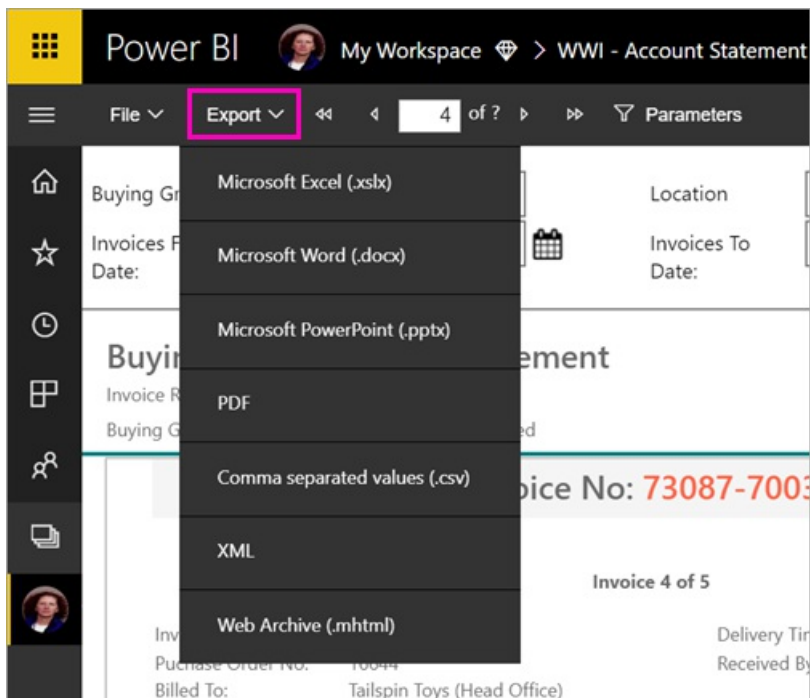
Power BI My Workspace > WWI - Account Statement

File Export 4 of ? Parameters

Buying Gr

Location

Invoices F Date:

Invoices To Date:

Buyir ement

Invoice R

Buying G ed

Microsoft Excel (.xslx)

Microsoft Word (.docx)

Microsoft PowerPoint (.pptx)

PDF

Comma separated values (.csv)

XML

Web Archive (.mhtml)

oice No: 73087-700

Invoice 4 of 5

Inv

Delivery Ti

Purchase Order No: 10044

Received B

Billed To: Tailspin Toys (Head Office)